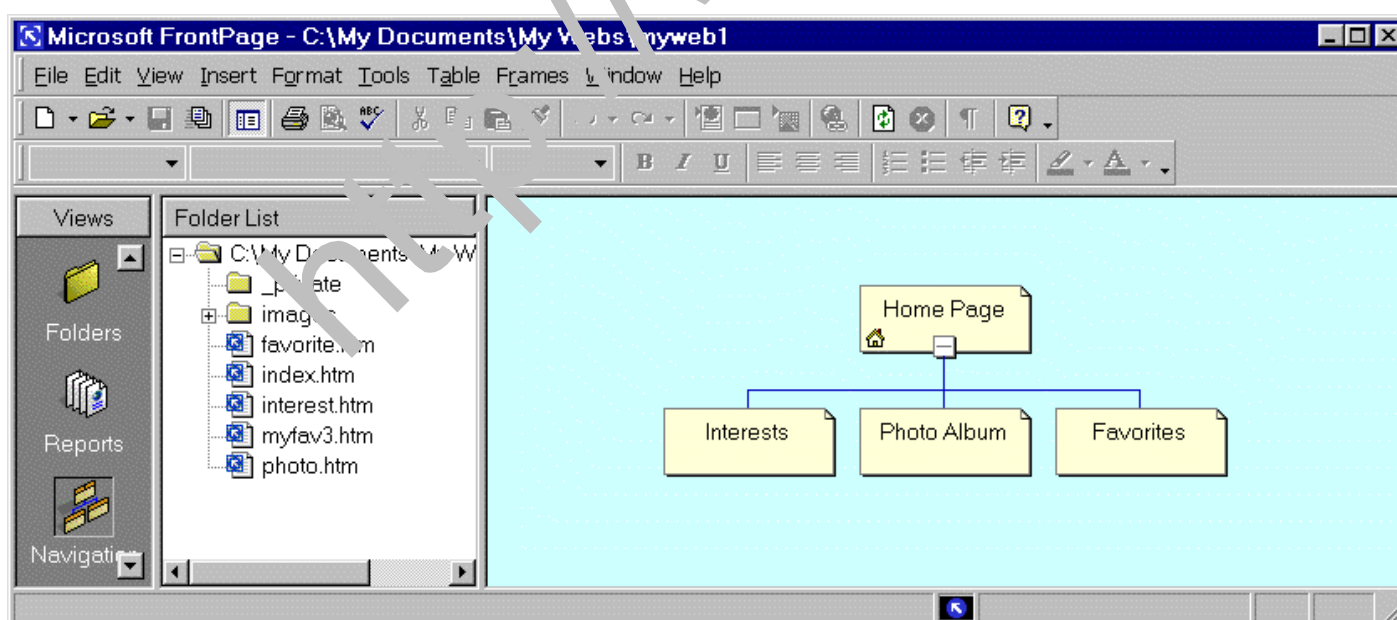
Microsoft FrontPage - C:\My Documents\My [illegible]ebs\myweb1

File Edit View Insert Format Tools Table Frames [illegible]indow Help

B I U

Views

Folders

Reports

Navigati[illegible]

Folder List

C:\My D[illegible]ents\My W

_p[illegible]ate

imag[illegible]

favorite.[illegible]m

index.htm

interest.htm

myfav3.htm

photo.htm

Home Page

Interests

Photo Album

Favorites